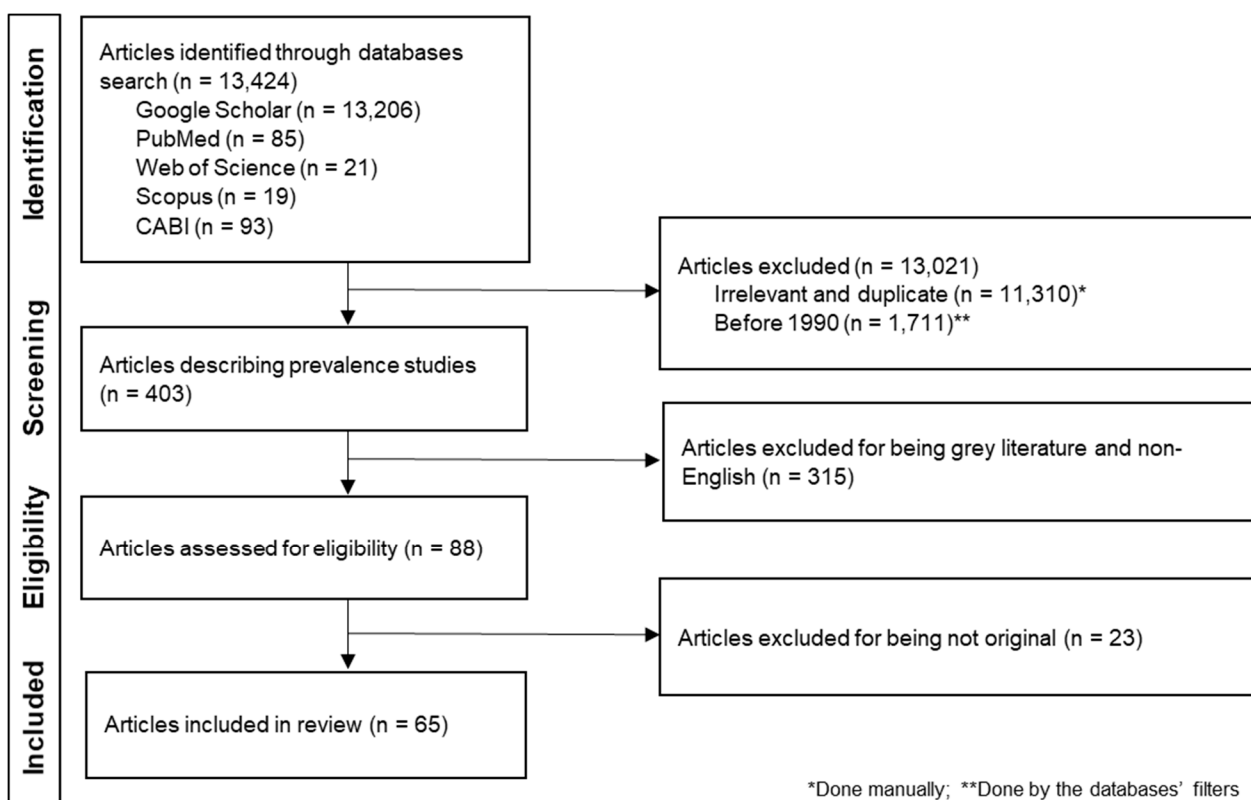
Identification

Articles identified through databases search (n = 13,424)
Google Scholar (n = 13,206)
PubMed (n = 85)
Web of Science (n = 21)
Scopus (n = 19)
CABI (n = 93)

Articles excluded (n = 13,021)
Irrelevant and duplicate (n = 11,310)*
Before 1990 (n = 1,711)**

Screening

Articles describing prevalence studies (n = 403)

Articles excluded for being grey literature and non-English (n = 315)

Eligibility

Articles assessed for eligibility (n = 88)

Articles excluded for being not original (n = 23)

Included

Articles included in review (n = 65)

*Done manually; **Done by the databases' filters